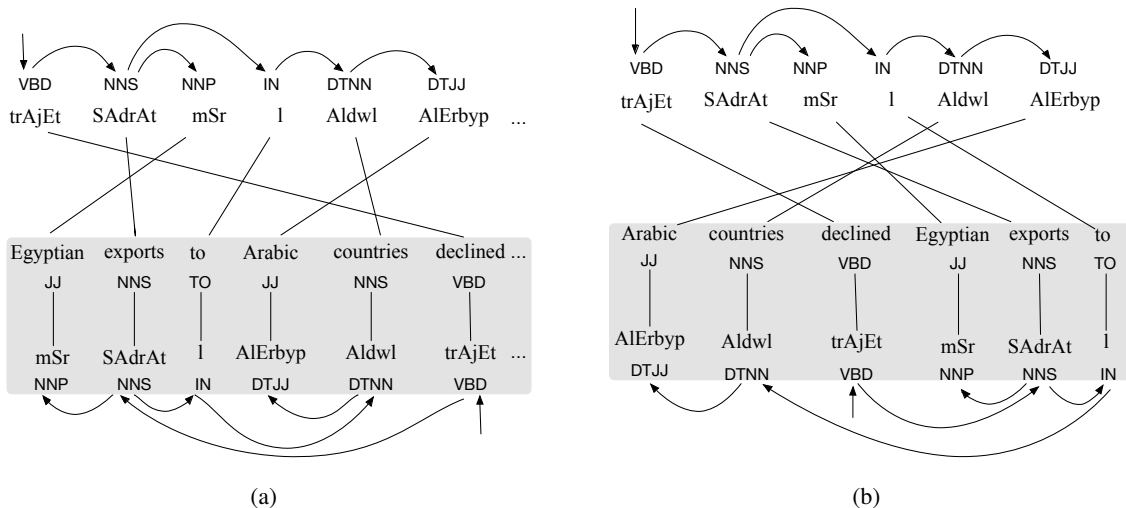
VBD NNS NNP IN DTNN DTJJ
trAjEt SAdrAt mSr l Aldwl AlErbyp ...

Egyptian exports to Arabic countries declined ...
JJ NNS TO JJ NNS VBD
mSr SAdrAt l AlErbyp Aldwl trAjEt ...
NNP NNS IN DTJJ DTNN VBD

(a)

VBD NNS NNP IN DTNN DTJJ
trAjEt SAdrAt mSr l Aldwl AlErbyp

Arabic countries declined Egyptian exports to
JJ NNS VBD JJ NNS TO
AlErbyp Aldwl trAjEt mSr SAdrAt l
DTJJ DTNN VBD NNP NNS IN

(b)